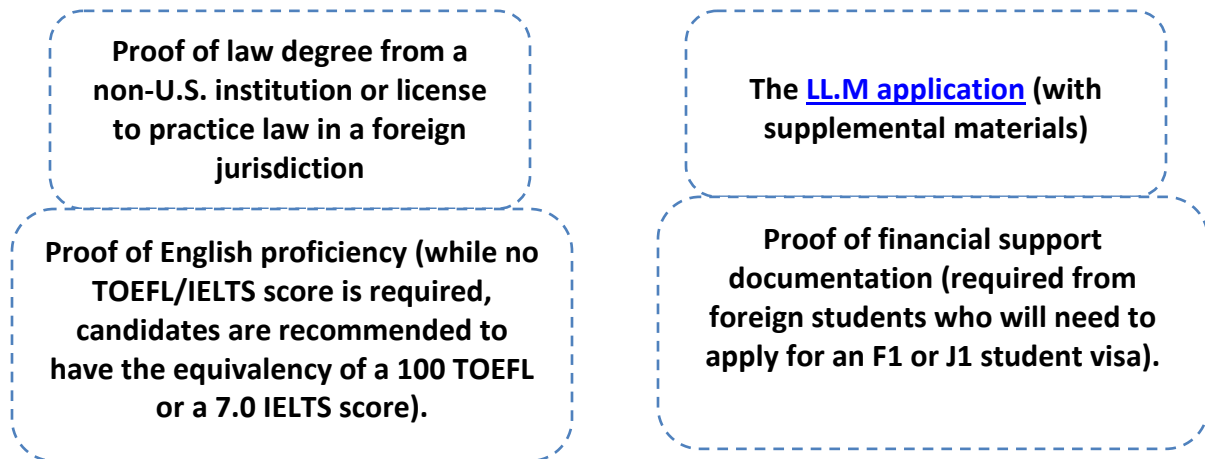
Proof of law degree from a non-U.S. institution or license to practice law in a foreign jurisdiction

The LL.M application (with supplemental materials)

Proof of English proficiency (while no TOEFL/IELTS score is required, candidates are recommended to have the equivalency of a 100 TOEFL or a 7.0 IELTS score).

Proof of financial support documentation (required from foreign students who will need to apply for an F1 or J1 student visa).